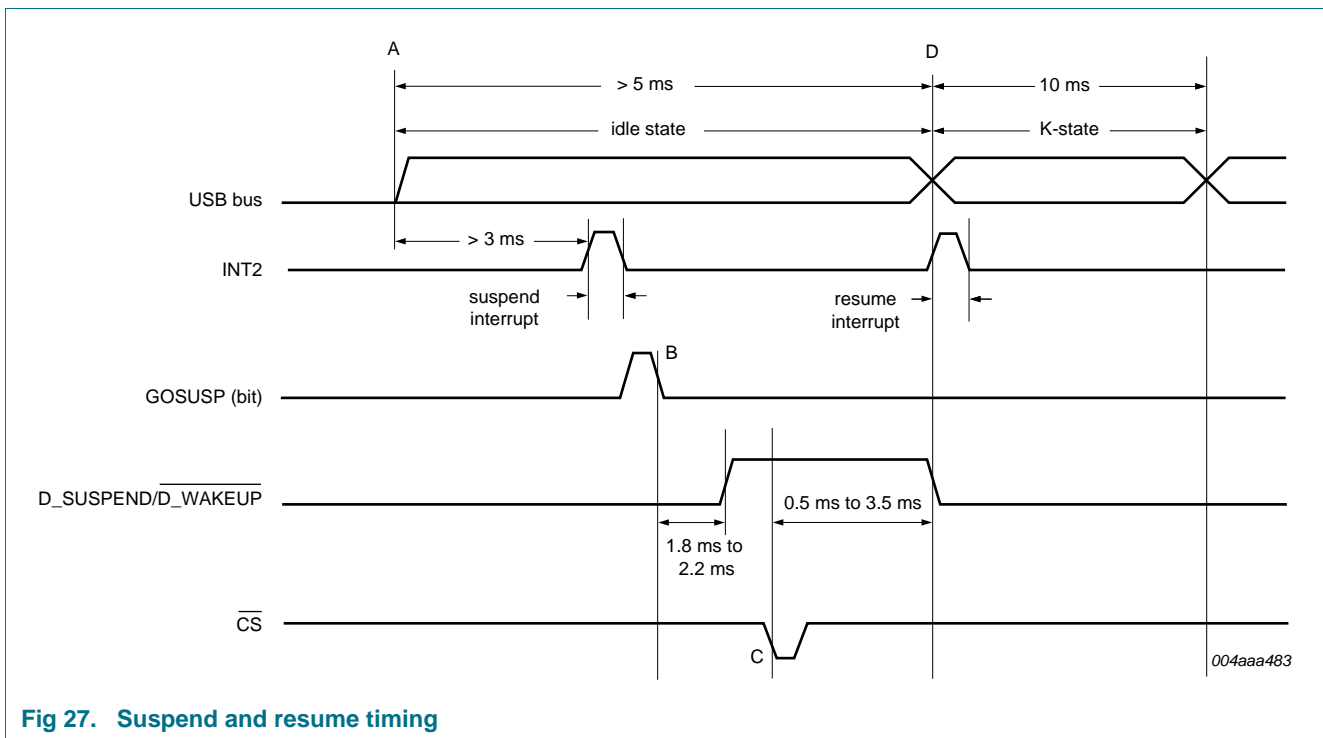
A

D

> 5 ms

10 ms

idle state

K-state

USB bus

> 3 ms

INT2

suspend interrupt

resume interrupt

B

GOSUSP (bit)

D_SUSPEND/$\overline{\text{D\_WAKEUP}}$

0.5 ms to 3.5 ms

1.8 ms to 2.2 ms

$\overline{\text{CS}}$

C

004aaa483

Fig 27. Suspend and resume timing